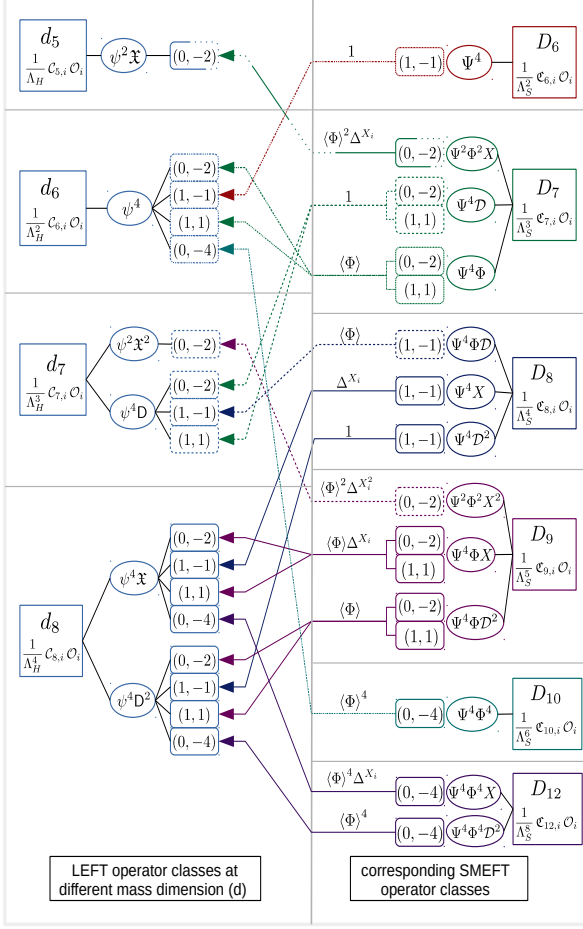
$d_5$
$\frac{1}{\Lambda_H} \mathcal{C}_{5,i}\, \mathcal{O}_i$
$\psi^2 \mathfrak{X}$
$(0,-2)$

$d_6$
$\frac{1}{\Lambda_H^2} \mathcal{C}_{6,i}\, \mathcal{O}_i$
$\psi^4$
$(0,-2)$
$(1,-1)$
$(1,1)$
$(0,-4)$

$d_7$
$\frac{1}{\Lambda_H^3} \mathcal{C}_{7,i}\, \mathcal{O}_i$
$\psi^2 \mathfrak{X}^2$
$(0,-2)$
$\psi^4 \mathsf{D}$
$(0,-2)$
$(1,-1)$
$(1,1)$

$d_8$
$\frac{1}{\Lambda_H^4} \mathcal{C}_{8,i}\, \mathcal{O}_i$
$\psi^4 \mathfrak{X}$
$(0,-2)$
$(1,-1)$
$(1,1)$
$(0,-4)$
$\psi^4 \mathsf{D}^2$
$(0,-2)$
$(1,-1)$
$(1,1)$
$(0,-4)$

LEFT operator classes at different mass dimension (d)

1
$(1,-1)$
$\Psi^4$
$D_6$
$\frac{1}{\Lambda_S^2} \mathfrak{C}_{6,i}\, \mathcal{O}_i$

$\langle\Phi\rangle^2 \Delta^{X_i}$
$(0,-2)$
$\Psi^2\Phi^2 X$
1
$(0,-2)$
$(1,1)$
$\Psi^4 \mathcal{D}$
$D_7$
$\frac{1}{\Lambda_S^3} \mathfrak{C}_{7,i}\, \mathcal{O}_i$
$\langle\Phi\rangle$
$(0,-2)$
$(1,1)$
$\Psi^4\Phi$

$\langle\Phi\rangle$
$(1,-1)$
$\Psi^4\Phi\mathcal{D}$
$\Delta^{X_i}$
$(1,-1)$
$\Psi^4 X$
$D_8$
$\frac{1}{\Lambda_S^4} \mathfrak{C}_{8,i}\, \mathcal{O}_i$
1
$(1,-1)$
$\Psi^4\mathcal{D}^2$

$\langle\Phi\rangle^2 \Delta^{X_i^2}$
$(0,-2)$
$\Psi^2\Phi^2 X^2$
$\langle\Phi\rangle \Delta^{X_i}$
$(0,-2)$
$(1,1)$
$\Psi^4\Phi X$
$D_9$
$\frac{1}{\Lambda_S^5} \mathfrak{C}_{9,i}\, \mathcal{O}_i$
$\langle\Phi\rangle$
$(0,-2)$
$(1,1)$
$\Psi^4\Phi\mathcal{D}^2$

$\langle\Phi\rangle^4$
$(0,-4)$
$\Psi^4\Phi^4$
$D_{10}$
$\frac{1}{\Lambda_S^6} \mathfrak{C}_{10,i}\, \mathcal{O}_i$

$\langle\Phi\rangle^4 \Delta^{X_i}$
$(0,-4)$
$\Psi^4\Phi^4 X$
$D_{12}$
$\frac{1}{\Lambda_S^8} \mathfrak{C}_{12,i}\, \mathcal{O}_i$
$\langle\Phi\rangle^4$
$(0,-4)$
$\Psi^4\Phi^4\mathcal{D}^2$

corresponding SMEFT operator classes